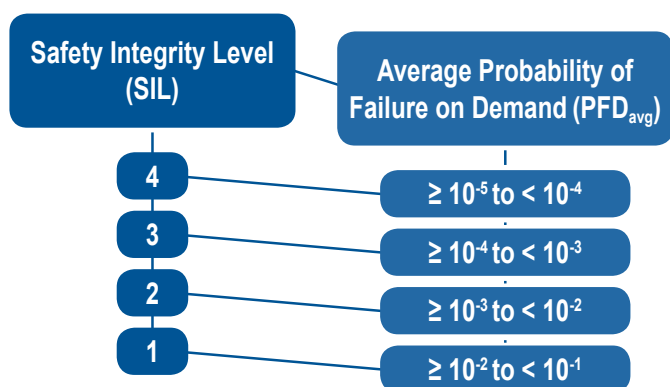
Safety Integrity Level (SIL)

Average Probability of Failure on Demand ($PFD_{avg}$)

4

$\geq 10^{-5}$ to $< 10^{-4}$

3

$\geq 10^{-4}$ to $< 10^{-3}$

2

$\geq 10^{-3}$ to $< 10^{-2}$

1

$\geq 10^{-2}$ to $< 10^{-1}$